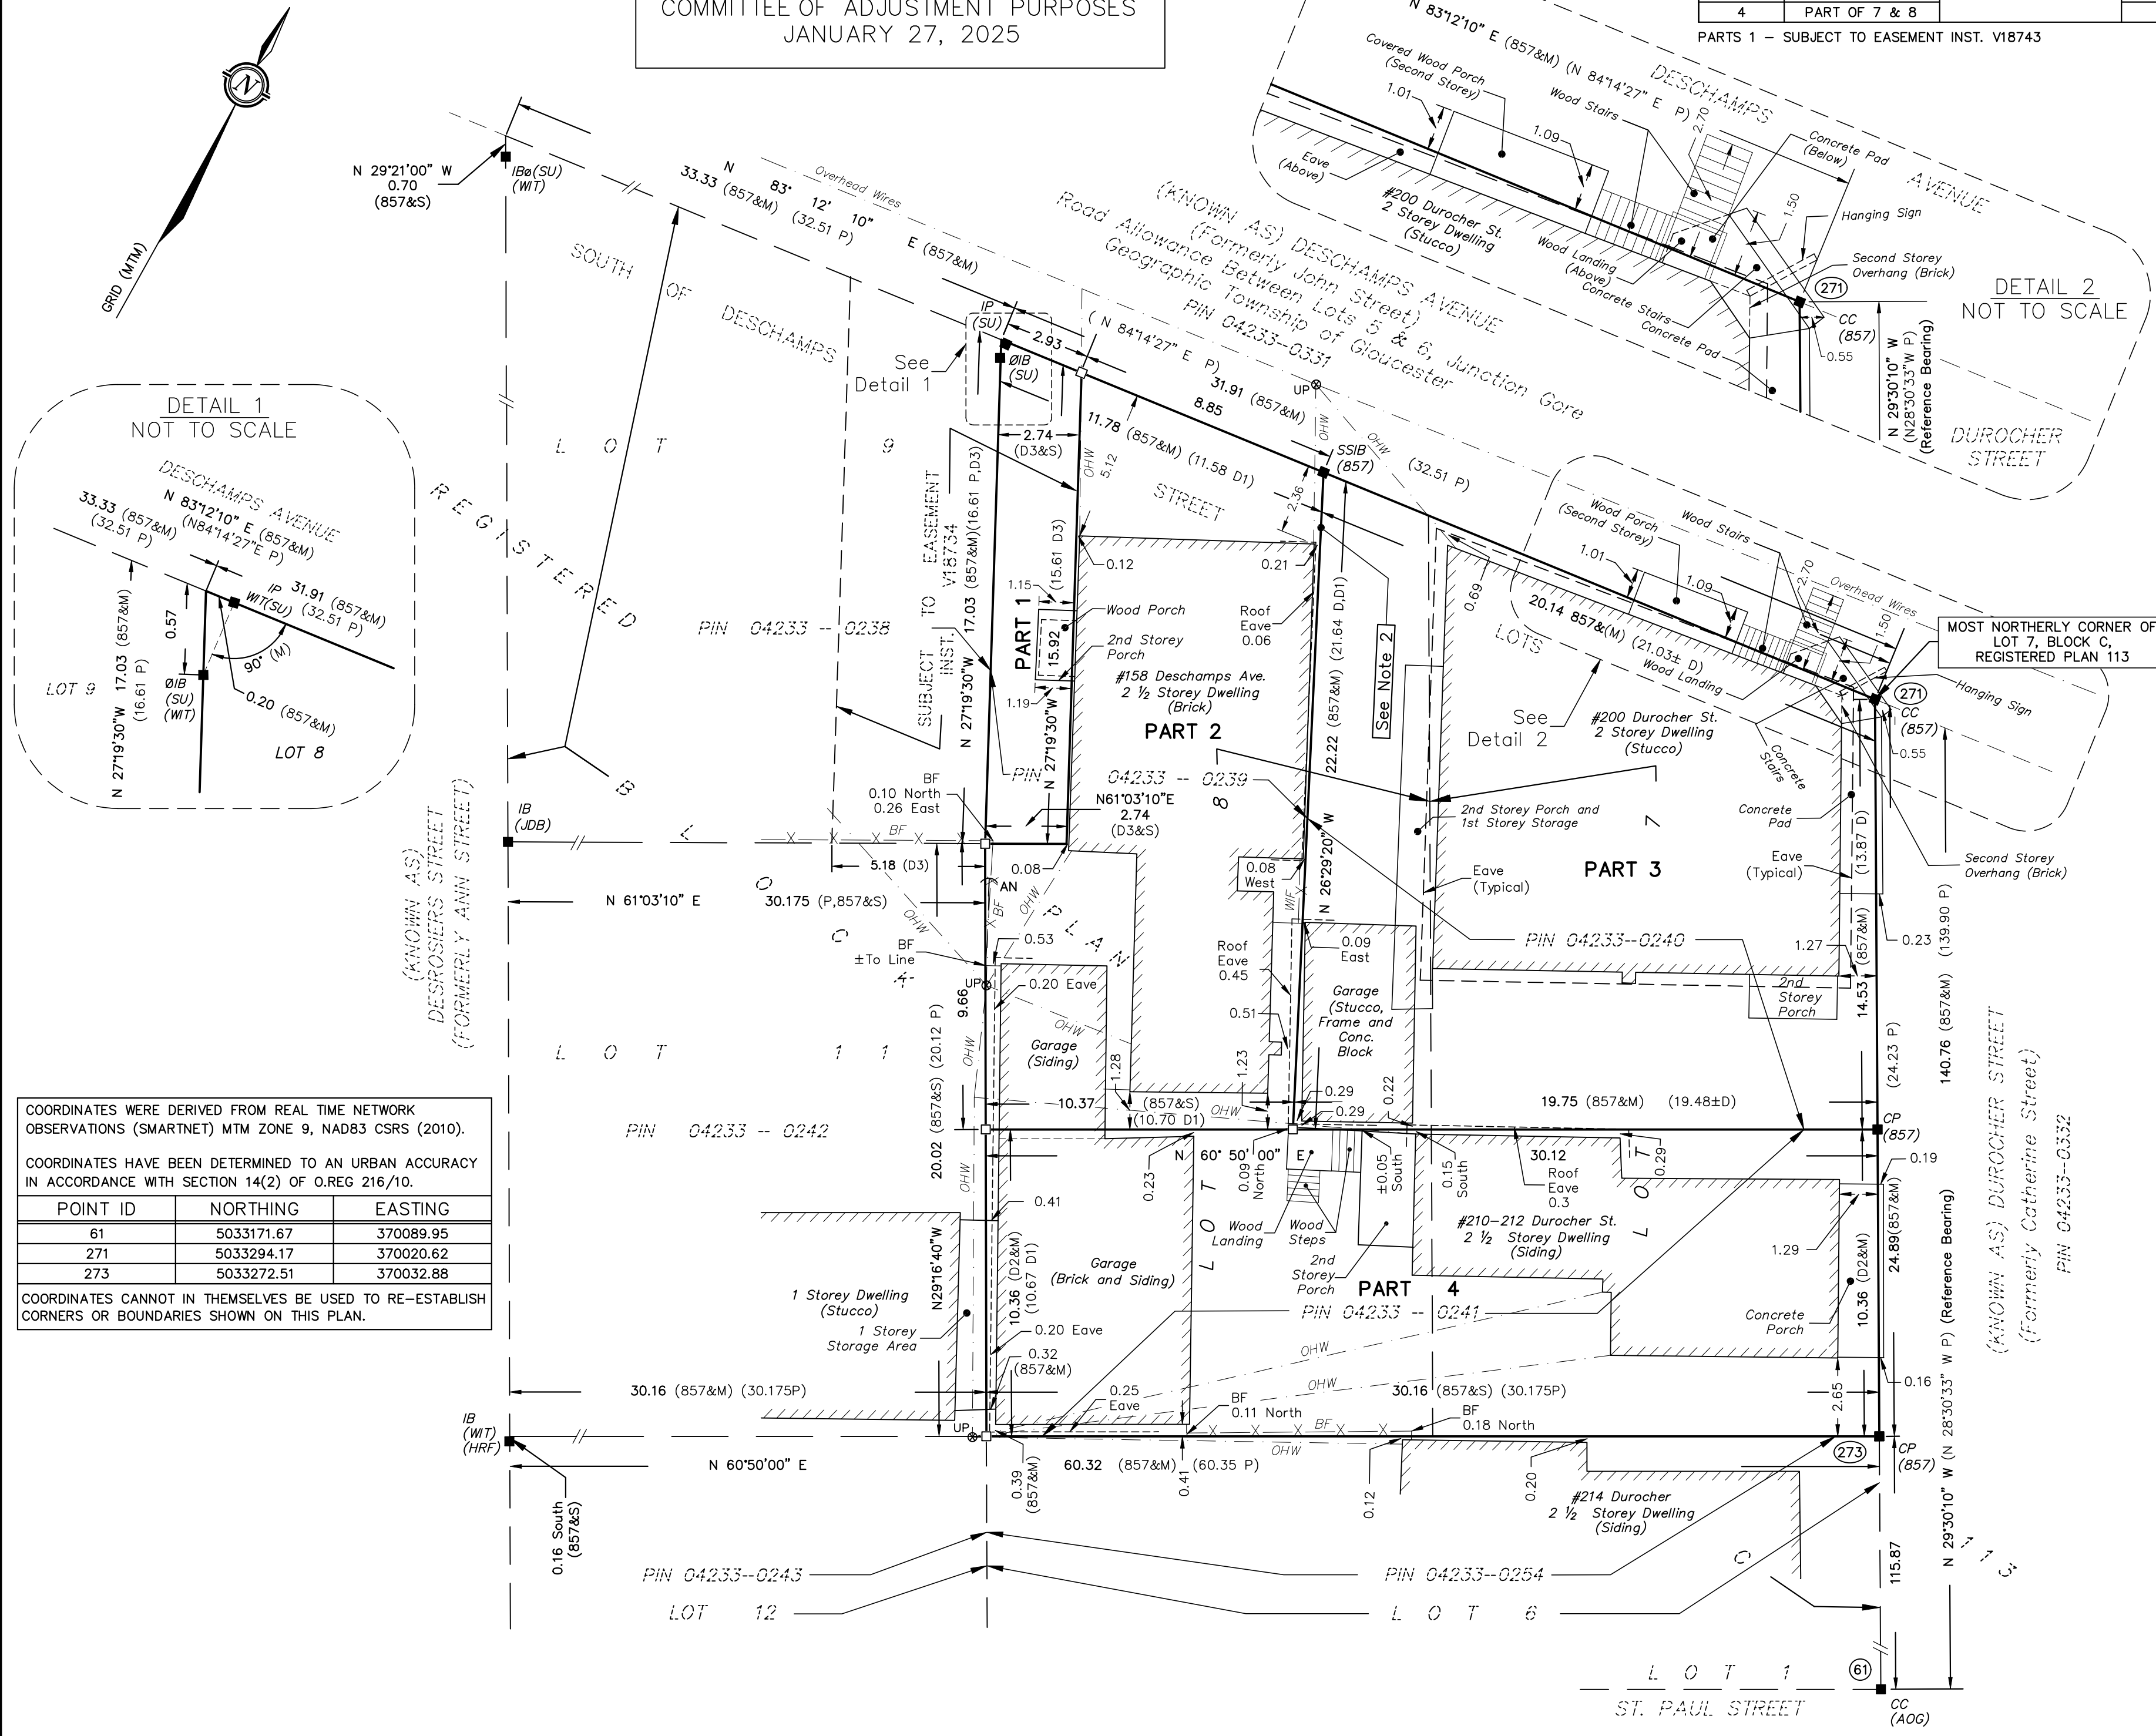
COMMITTEE OF ADJUSTMENT PURPOSES
JANUARY 27, 2025

| 4 | PART OF 7 & 8 |
|---|---|

PARTS 1 – SUBJECT TO EASEMENT INST. V18743

GRID (MTM)

N

N 29°21'00" W 0.70 (857&S)

IBø(SU) (WIT)

N 83°12'10" E (857&M)
33.33 (857&M) (32.51 P)

Overhead Wires

SOUTH OF DESCHAMPS

(KNOWN AS) DESCHAMPS AVENUE
(Formerly John Street)
Road Allowance Between Lots 5 & 6, Junction Gore
Geographic Township of Gloucester
PIN 04233-0331

N 83°12'10" E (857&M) (N 84°14'27" E P)

DESCHAMPS AVENUE

Covered Wood Porch (Second Storey)
1.01
Wood Stairs
1.09
2.70
Eave (Above)
#200 Durocher St.
2 Storey Dwelling (Stucco)
Concrete Pad (Below)
1.50
Hanging Sign
Wood Landing (Above)
Concrete Stairs
Concrete Pad
Second Storey Overhang (Brick)
271
CC (857)
0.55
N 29°30'10" W (N28°30'33" W P) (Reference Bearing)
DUROCHER STREET

DETAIL 2
NOT TO SCALE

DETAIL 1
NOT TO SCALE

DESCHAMPS AVENUE
N 83°12'10" E (857&M) (N84°14'27"E P)
33.33 (857&M) (32.51 P)
IP WIT(SU)
31.91 (857&M) (32.51 P)
0.57
90° (M)
ØIB (SU) (WIT)
0.20 (857&M)
LOT 9
N 27°19'30"W 17.03 (857&M) (16.61 P)
LOT 8

IP (SU)
2.93
( N 84°14'27" E P)
ØIB (SU)
See Detail 1
31.91 (857&M)
8.85
UP
11.78 (857&M) (11.58 D1)
2.74 (D3&S)
OHW 5.12
SSIB (857)
(32.51 P)
OHW
2.36

L O T 9
REGISTERED
STREET
PIN 04233 -- 0238

SUBJECT TO EASEMENT INST. V18734
17.03 (857&M)(16.61 P,D3)
N 27°19'30"W

PART 1
15.92
(15.61 D3)
1.15
1.19
Wood Porch
2nd Storey Porch
0.12
0.21
Roof Eave 0.06
#158 Deschamps Ave.
2 ½ Storey Dwelling (Brick)
PART 2
22.22 (857&M) (21.64 D,D1)
See Note 2
N 27°19'30"W
PIN
04233 -- 0239
8
N61°03'10"E 2.74 (D3&S)
BF 0.10 North 0.26 East

0.69
Wood Porch (Second Storey)
Wood Stairs
1.01
1.09
2.70
Overhead Wires
1.50
20.14 857&(M) (21.03± D)
Wood Landing
LOTS
See Detail 2
#200 Durocher St.
2 Storey Dwelling (Stucco)
Concrete Stairs
Hanging Sign
MOST NORTHERLY CORNER OF LOT 7, BLOCK C, REGISTERED PLAN 113
271
CC (857)
0.55
Concrete Pad
2nd Storey Porch and 1st Storey Storage
7
Eave (Typical)
PART 3
Eave (Typical)
(13.87 D)
Second Storey Overhang (Brick)
PIN 04233--0240
1.27
(857&M)
0.23
14.53
2nd Storey Porch
(139.90 P)
140.76 (857&M)
(24.23 P)

IB (JDB)
B
L
BF
5.18 (D3)
0.08
N 26°29'20" W
0.08 West
AN
N 61°03'10" E
30.175 (P,857&S)
O
P L A N
C
OHW
BF ±To Line
0.53
0.09 East
Roof Eave 0.45
UP
9.66
0.20 Eave
Garage (Siding)
OHW
0.51
Garage (Stucco, Frame and Conc. Block
(KNOWN AS) DESROSIERS STREET (FORMERLY ANN STREET)
L O T 1 1
(20.12 P)
(857&S)
1.28
1.23
0.22
PIN 04233 -- 0242
20.02
10.37
(857&S) (10.70 D1)
OHW
0.29
0.29
19.75 (857&M) (19.48±D)
CP (857)
0.19

COORDINATES WERE DERIVED FROM REAL TIME NETWORK OBSERVATIONS (SMARTNET) MTM ZONE 9, NAD83 CSRS (2010).

COORDINATES HAVE BEEN DETERMINED TO AN URBAN ACCURACY IN ACCORDANCE WITH SECTION 14(2) OF O.REG 216/10.

| POINT ID | NORTHING | EASTING |
|---|---|---|
| 61 | 5033171.67 | 370089.95 |
| 271 | 5033294.17 | 370020.62 |
| 273 | 5033272.51 | 370032.88 |

COORDINATES CANNOT IN THEMSELVES BE USED TO RE-ESTABLISH CORNERS OR BOUNDARIES SHOWN ON THIS PLAN.

0.41
0.23
N 60° 50' 00" E
0.09 North
±0.05 South
0.15 South
30.12
Roof Eave 0.3
0.29
T
O
L
Wood Landing
Wood Steps
2nd Storey Porch
#210-212 Durocher St.
2 ½ Storey Dwelling (Siding)
1.29
24.89(857&M)
(D2&M)
N29°16'40"W
1 Storey Dwelling (Stucco)
1 Storey Storage Area
10.36 (D2&M) (10.67 D1)
Garage (Brick and Siding)
L O T
PART 4
PIN 04233 -- 0241
Concrete Porch
10.36
0.20 Eave
0.32 (857&M)
OHW
OHW
30.16 (857&M) (30.175P)
30.16 (857&S) (30.175P)
0.16
2.65
0.25 Eave
BF 0.11 North
BF
BF 0.18 North
IB (WIT) (HRF)
UP
OHW
273
CP (857)
N 60°50'00" E
0.39 (857&M)
60.32 (857&M)
0.41 (60.35 P)
0.12
0.20
#214 Durocher
2 ½ Storey Dwelling (Siding)
N 29°30'10" W (N 28°30'33" W P) (Reference Bearing)
(KNOWN AS) DUROCHER STREET
(Formerly Catherine Street)
PIN 04233-0332
0.16 South (857&S)
PIN 04233--0243
PIN 04233--0254
C
115.87
1 1 3
LOT 12
L O T 6
L O T 1
61
ST. PAUL STREET
CC (AOG)